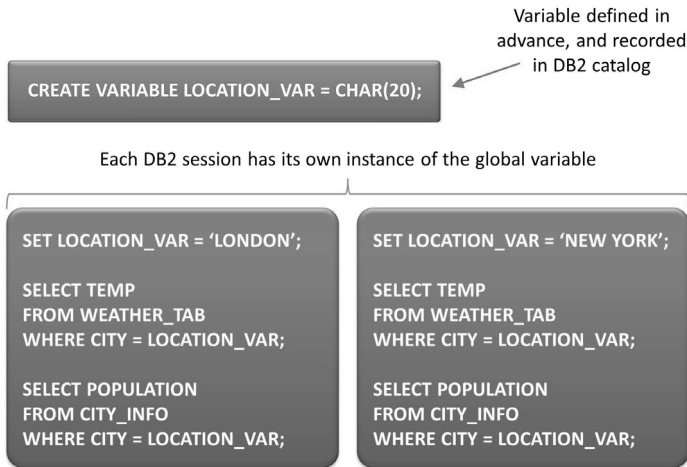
Variable defined in advance, and recorded in DB2 catalog

CREATE VARIABLE LOCATION_VAR = CHAR(20);

Each DB2 session has its own instance of the global variable

SET LOCATION_VAR = 'LONDON';

SELECT TEMP
FROM WEATHER_TAB
WHERE CITY = LOCATION_VAR;

SELECT POPULATION
FROM CITY_INFO
WHERE CITY = LOCATION_VAR;

SET LOCATION_VAR = 'NEW YORK';

SELECT TEMP
FROM WEATHER_TAB
WHERE CITY = LOCATION_VAR;

SELECT POPULATION
FROM CITY_INFO
WHERE CITY = LOCATION_VAR;